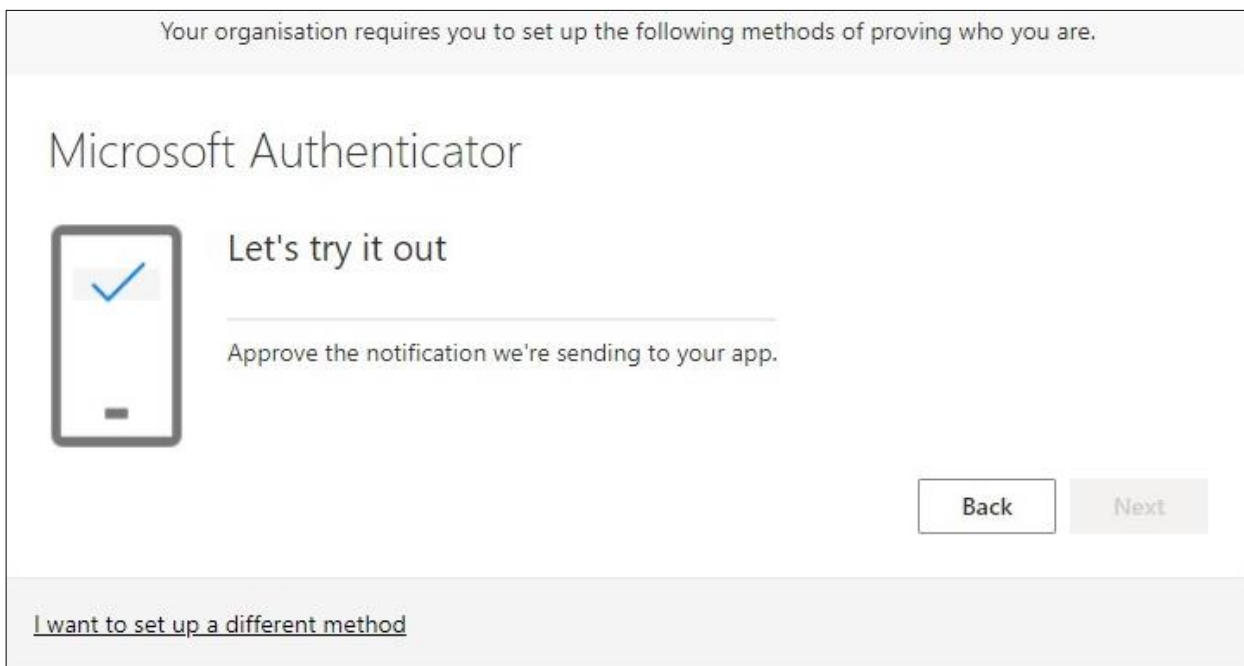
Your organisation requires you to set up the following methods of proving who you are.

Microsoft Authenticator

Let's try it out

Approve the notification we're sending to your app.

Back

Next

I want to set up a different method